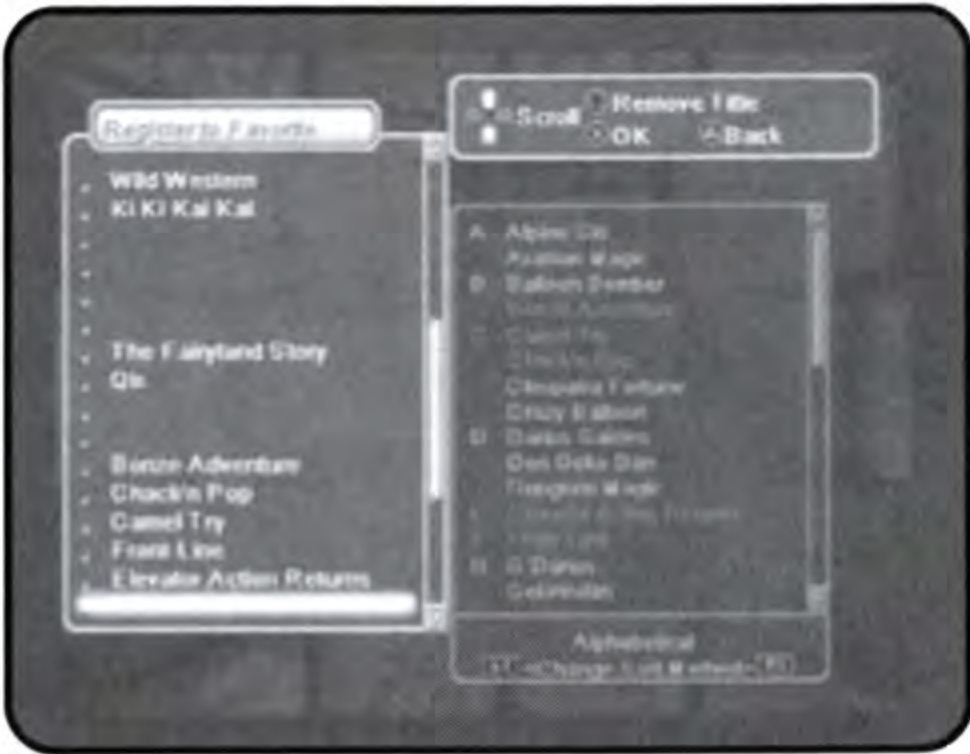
Register to Favorite

Wild Western
Ki Ki Kai Kai
The Fairyland Story
Qix
Bonze Adventure
Chack'n Pop
Camel Try
Front Line
Elevator Action Returns

Scroll
Remove Title
OK
Back

A Alpine Ski
Aquarian Magic
B Balloon Bomber
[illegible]
C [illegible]
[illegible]
Cleopatra Fortune
Crazy Balloon
D Darius Gaiden
Don Doko Don
Dungeon Magic
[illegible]
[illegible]
G G Darius
Gekirindan

Alphabetical
L1 <Change Sort Method> R1